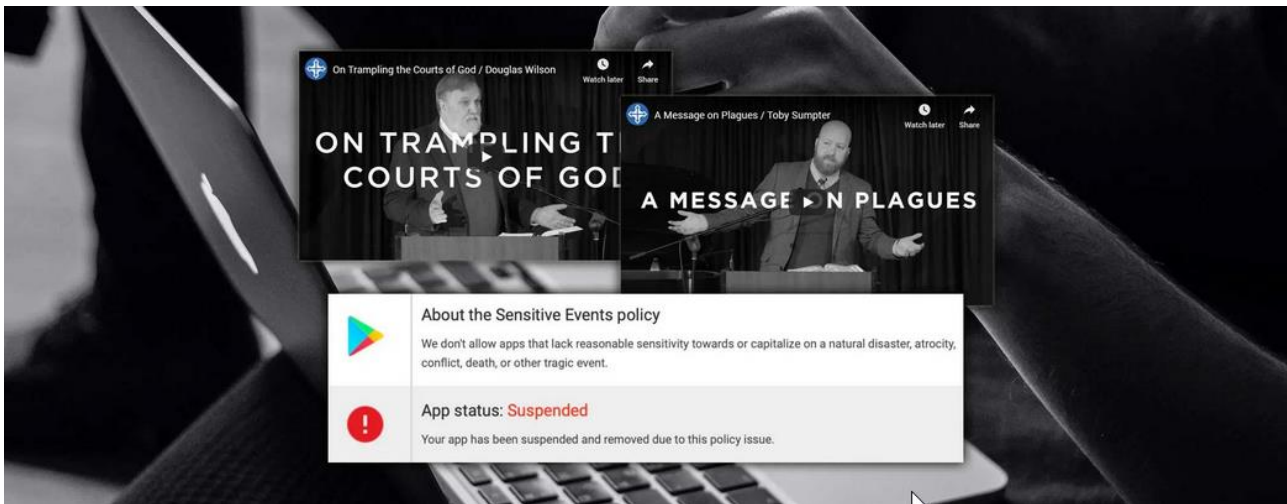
On Trampling the Courts of God / Douglas Wilson

Watch later

Share

ON TRAMPLING T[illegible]

COURTS OF GOD

A Message on Plagues / Toby Sumpter

Watch later

Share

A MESSAGE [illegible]N PLAGUES

About the Sensitive Events policy

We don't allow apps that lack reasonable sensitivity towards or capitalize on a natural disaster, atrocity, conflict, death, or other tragic event.

App status: Suspended

Your app has been suspended and removed due to this policy issue.